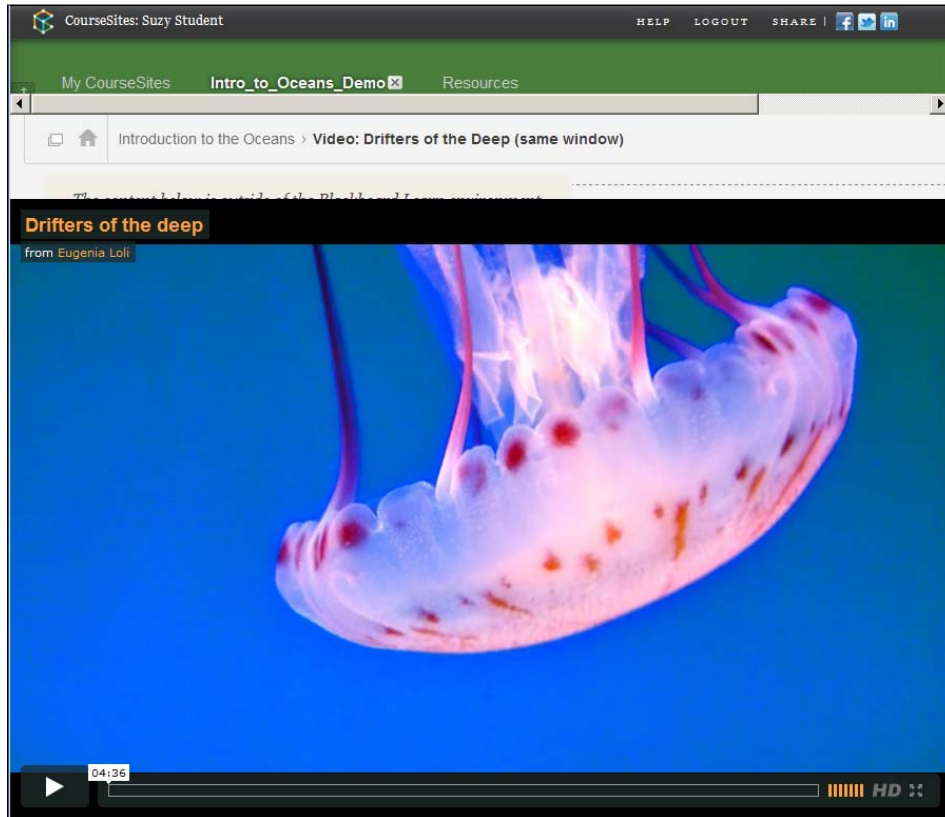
CourseSites: Suzy Student

HELP LOGOUT SHARE |

My CourseSites Intro_to_Oceans_Demo Resources

Introduction to the Oceans › Video: Drifters of the Deep (same window)

The content below is outside of the Blackboard Learn environment

Drifters of the deep

from Eugenia Loli

04:36

HD